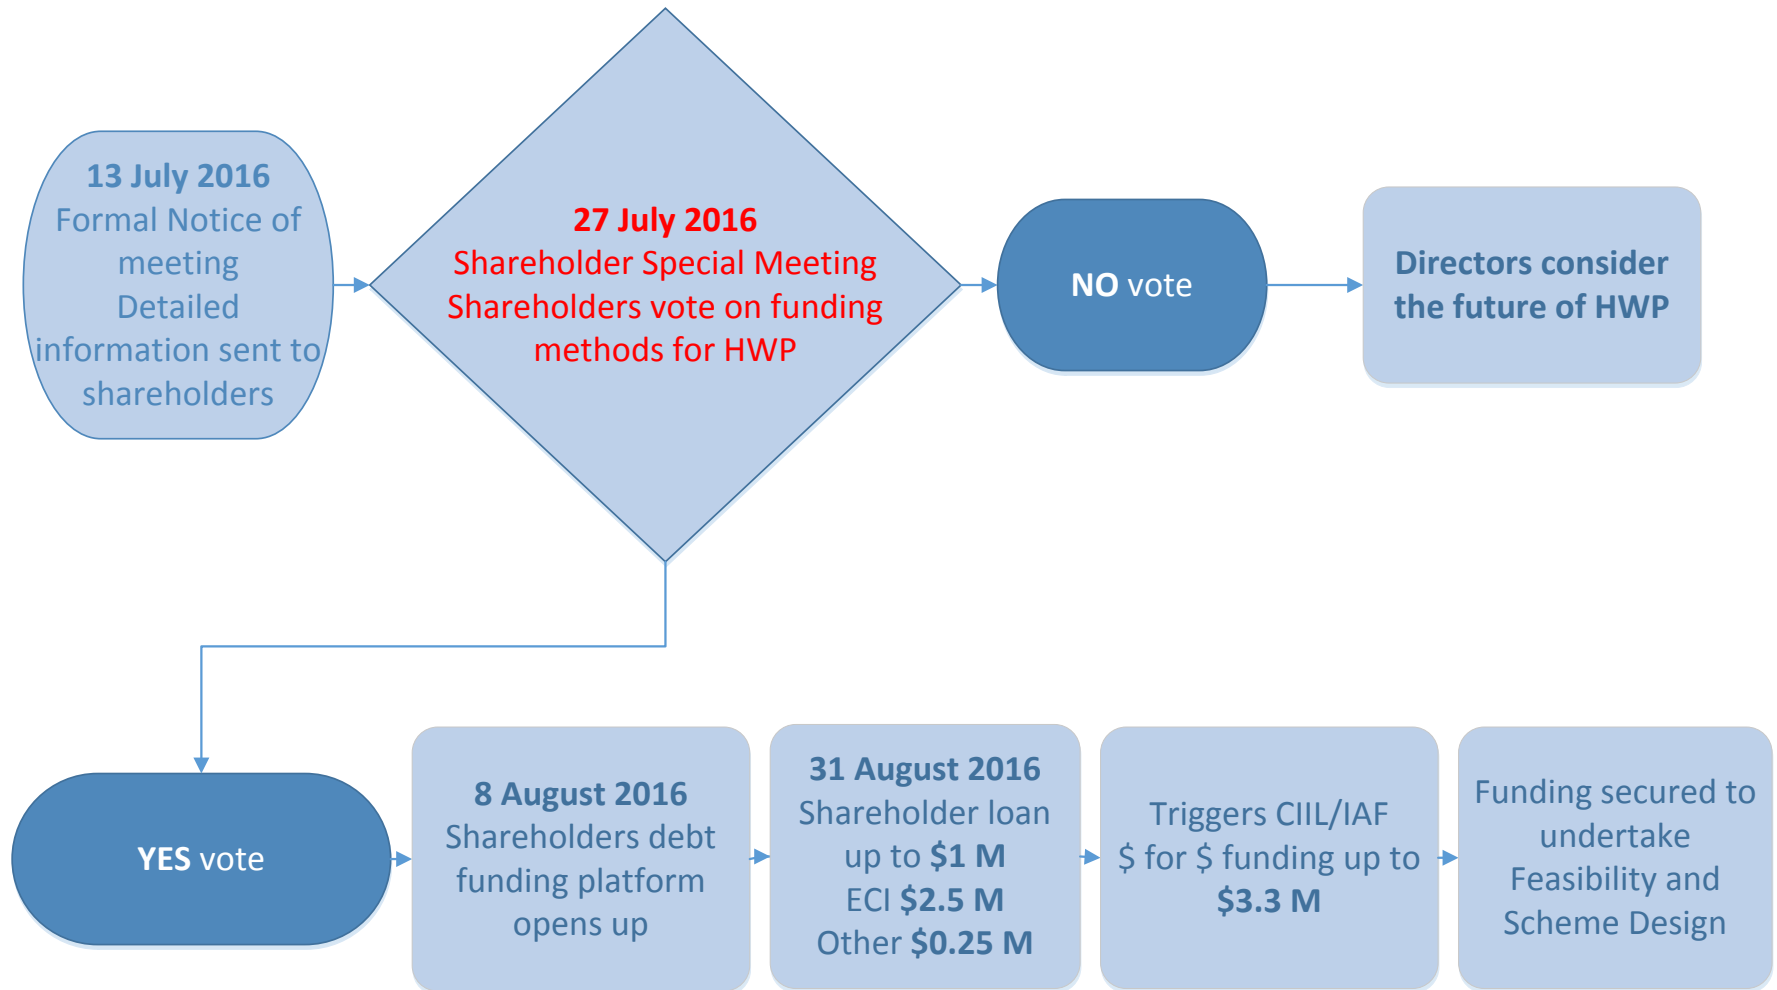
13 July 2016
Formal Notice of meeting
Detailed information sent to shareholders

27 July 2016
Shareholder Special Meeting
Shareholders vote on funding methods for HWP

NO vote

Directors consider the future of HWP

YES vote

8 August 2016
Shareholders debt funding platform opens up

31 August 2016
Shareholder loan up to $1 M
ECI $2.5 M
Other $0.25 M

Triggers CIIL/IAF
\$ for \$ funding up to
$3.3 M

Funding secured to undertake Feasibility and Scheme Design